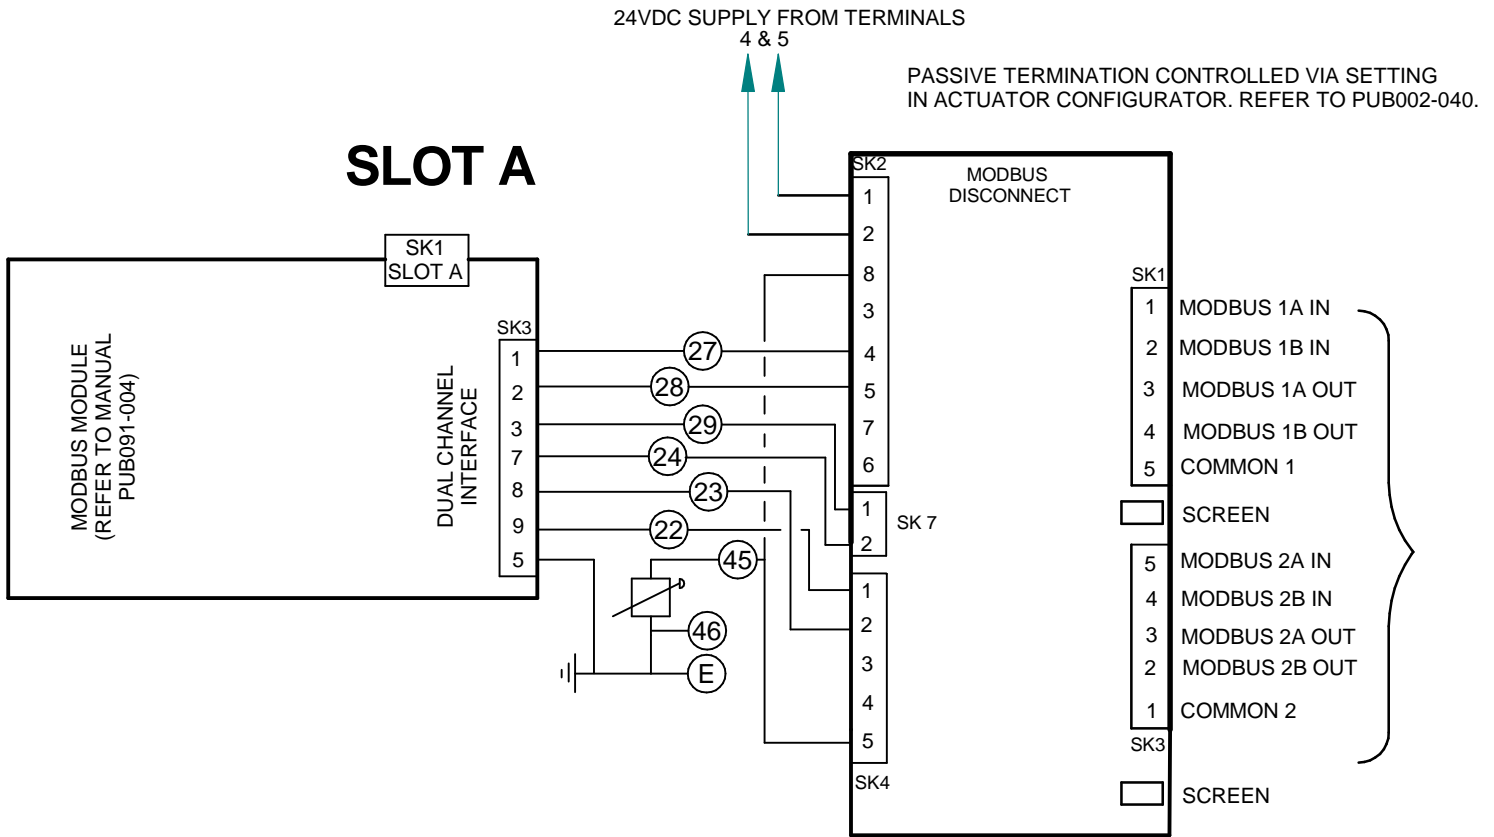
24VDC SUPPLY FROM TERMINALS
4 & 5

PASSIVE TERMINATION CONTROLLED VIA SETTING IN ACTUATOR CONFIGURATOR. REFER TO PUB002-040.

SLOT A

SK1
SLOT A

MODBUS MODULE
(REFER TO MANUAL
PUB091-004)

DUAL CHANNEL
INTERFACE

SK3
1
2
3
7
8
9
5

27
28
29
24
23
22
45
46
E

SK2
1
2
8
3
4
5
7
6

MODBUS
DISCONNECT

1
2
SK 7

1
2
3
4
5
SK4

SK1
1 MODBUS 1A IN
2 MODBUS 1B IN
3 MODBUS 1A OUT
4 MODBUS 1B OUT
5 COMMON 1
SCREEN
5 MODBUS 2A IN
4 MODBUS 2B IN
3 MODBUS 2A OUT
2 MODBUS 2B OUT
1 COMMON 2
SK3
SCREEN